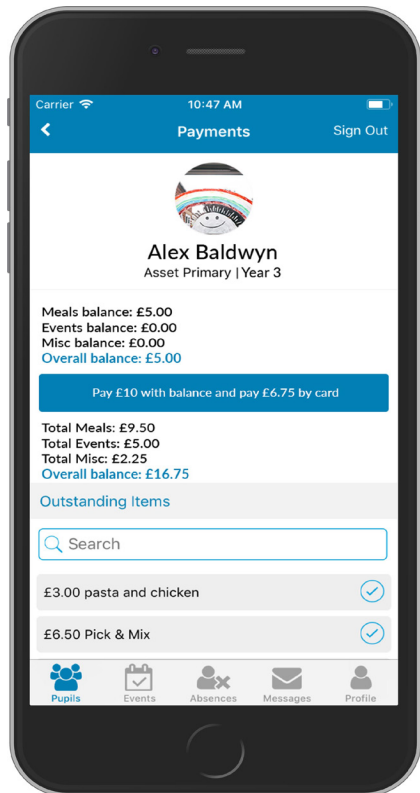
Carrier 10:47 AM

<
Payments
Sign Out

Alex Baldwyn
Asset Primary | Year 3

Meals balance: £5.00
Events balance: £0.00
Misc balance: £0.00
Overall balance: £5.00

Pay £10 with balance and pay £6.75 by card

Total Meals: £9.50
Total Events: £5.00
Total Misc: £2.25
Overall balance: £16.75

Outstanding Items

Search

£3.00 pasta and chicken

£6.50 Pick & Mix

Pupils
Events
Absences
Messages
Profile